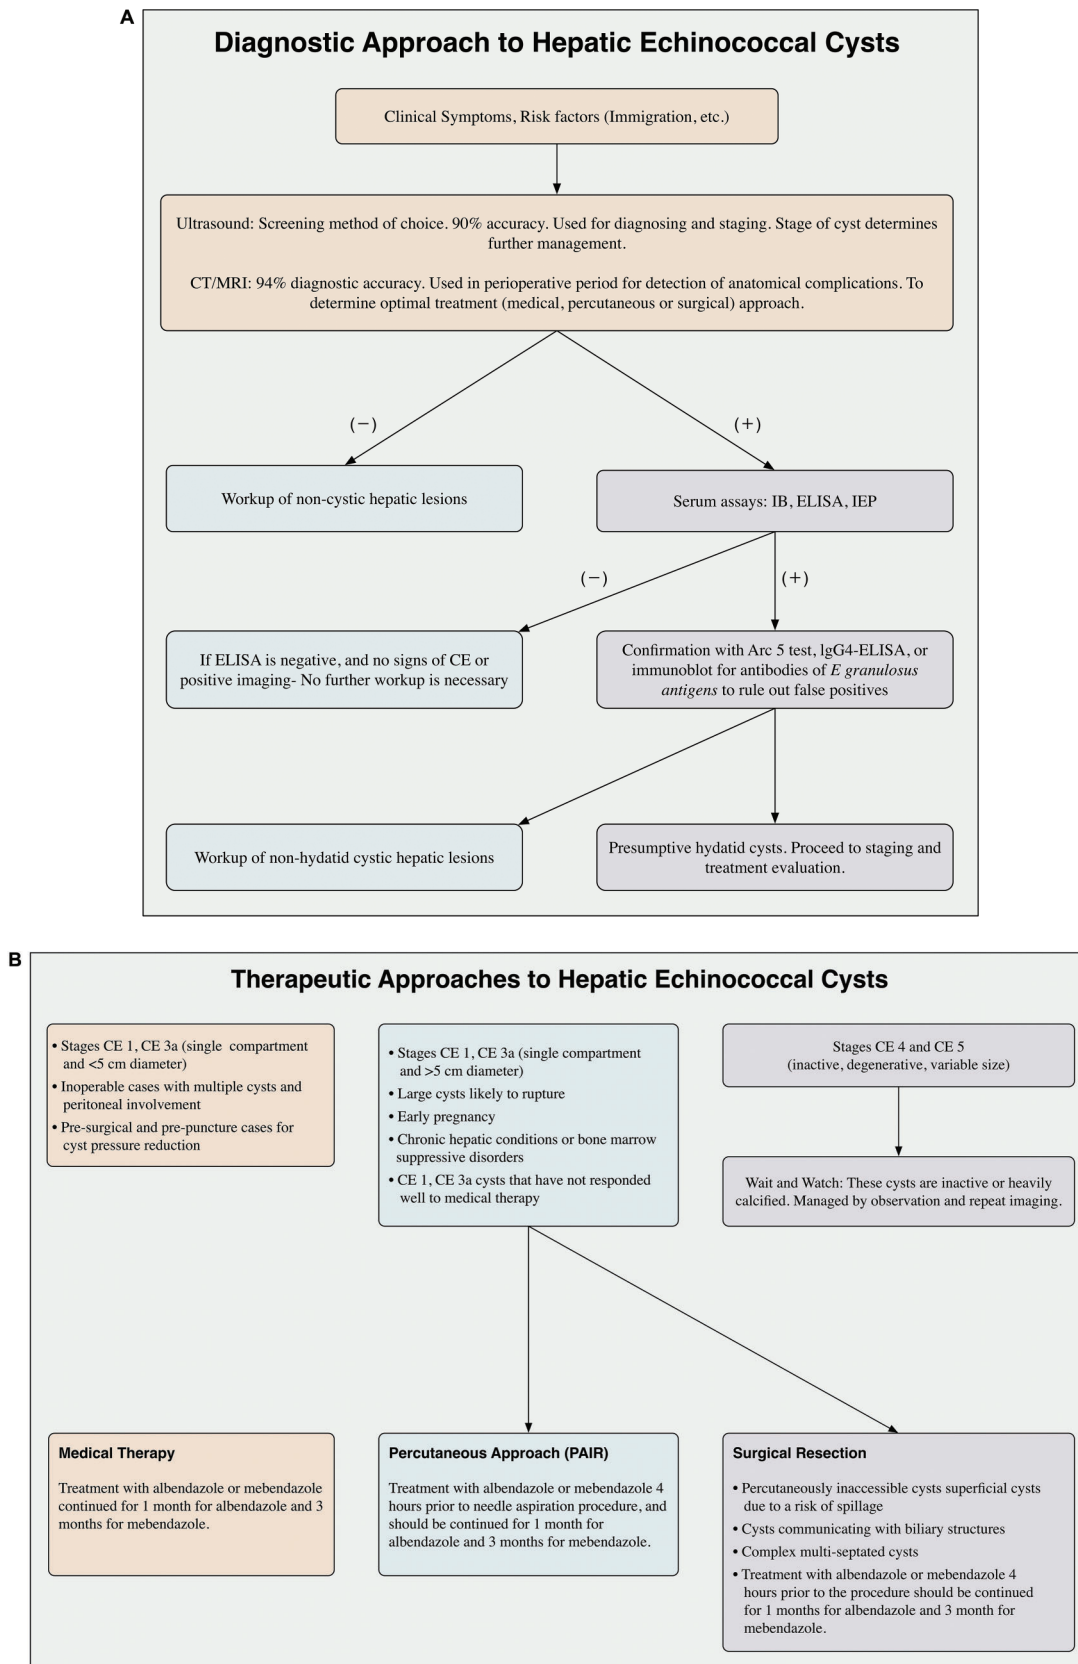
A

Diagnostic Approach to Hepatic Echinococcal Cysts

Clinical Symptoms, Risk factors (Immigration, etc.)

Ultrasound: Screening method of choice. 90% accuracy. Used for diagnosing and staging. Stage of cyst determines further management.

CT/MRI: 94% diagnostic accuracy. Used in perioperative period for detection of anatomical complications. To determine optimal treatment (medical, percutaneous or surgical) approach.

(−)

(+)

Workup of non-cystic hepatic lesions

Serum assays: IB, ELISA, IEP

(−)

(+)

If ELISA is negative, and no signs of CE or positive imaging- No further workup is necessary

Confirmation with Arc 5 test, lgG4-ELISA, or immunoblot for antibodies of *E granulosus antigens* to rule out false positives

Workup of non-hydatid cystic hepatic lesions

Presumptive hydatid cysts. Proceed to staging and treatment evaluation.

B

Therapeutic Approaches to Hepatic Echinococcal Cysts

• Stages CE 1, CE 3a (single compartment and <5 cm diameter)
• Inoperable cases with multiple cysts and peritoneal involvement
• Pre-surgical and pre-puncture cases for cyst pressure reduction

• Stages CE 1, CE 3a (single compartment and >5 cm diameter)
• Large cysts likely to rupture
• Early pregnancy
• Chronic hepatic conditions or bone marrow suppressive disorders
• CE 1, CE 3a cysts that have not responded well to medical therapy

Stages CE 4 and CE 5 (inactive, degenerative, variable size)

Wait and Watch: These cysts are inactive or heavily calcified. Managed by observation and repeat imaging.

Medical Therapy

Treatment with albendazole or mebendazole continued for 1 month for albendazole and 3 months for mebendazole.

Percutaneous Approach (PAIR)

Treatment with albendazole or mebendazole 4 hours prior to needle aspiration procedure, and should be continued for 1 month for albendazole and 3 months for mebendazole.

Surgical Resection

• Percutaneously inaccessible cysts superficial cysts due to a risk of spillage
• Cysts communicating with biliary structures
• Complex multi-septated cysts
• Treatment with albendazole or mebendazole 4 hours prior to the procedure should be continued for 1 months for albendazole and 3 month for mebendazole.